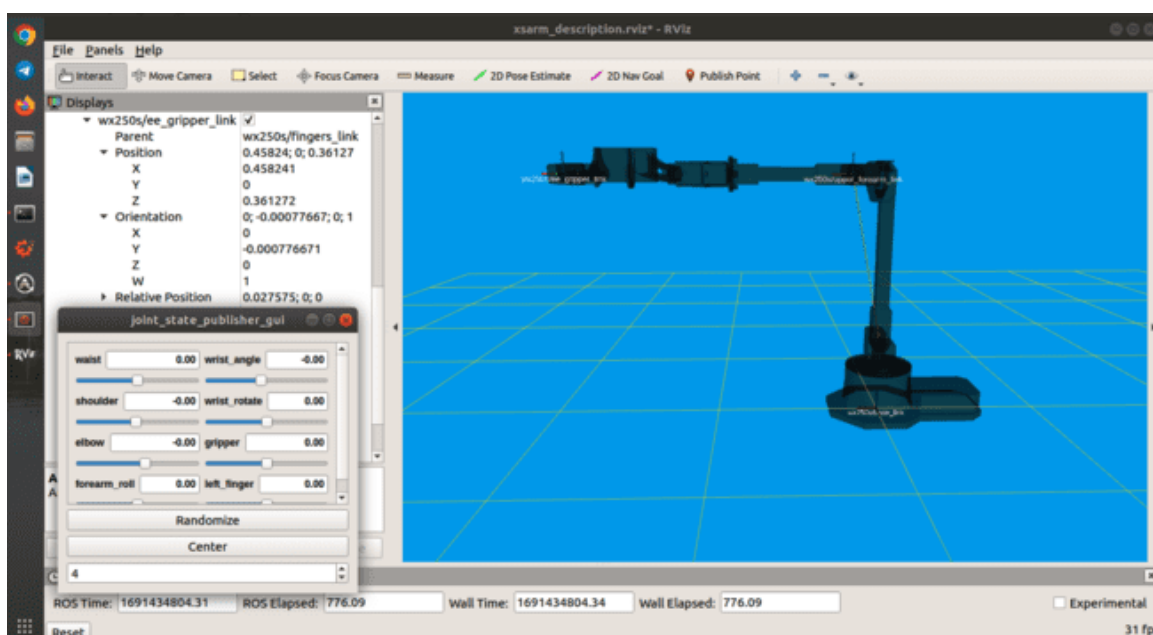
xsarm_description.rviz* - RViz

File Panels Help

Interact Move Camera Select Focus Camera Measure 2D Pose Estimate 2D Nav Goal Publish Point

Displays

wx250s/ee_gripper_link ✓
Parent wx250s/fingers_link
Position 0.45824; 0; 0.36127
X 0.458241
Y 0
Z 0.361272
Orientation 0; -0.00077667; 0; 1
X 0
Y -0.000776671
Z 0
W 1
Relative Position 0.027575; 0; 0

joint_state_publisher_gui

| | | | |
|---|---|---|---|
| waist | 0.00 | wrist_angle | -0.00 |
| shoulder | -0.00 | wrist_rotate | 0.00 |
| elbow | -0.00 | gripper | 0.00 |
| forearm_roll | 0.00 | left_finger | 0.00 |

Randomize
Center
4

wx250s/ee_gripper_link
wx250s/upper_forearm_link
wx250s/base_link

ROS Time: 1691434804.31 ROS Elapsed: 776.09 Wall Time: 1691434804.34 Wall Elapsed: 776.09 Experimental

Reset

31 fp